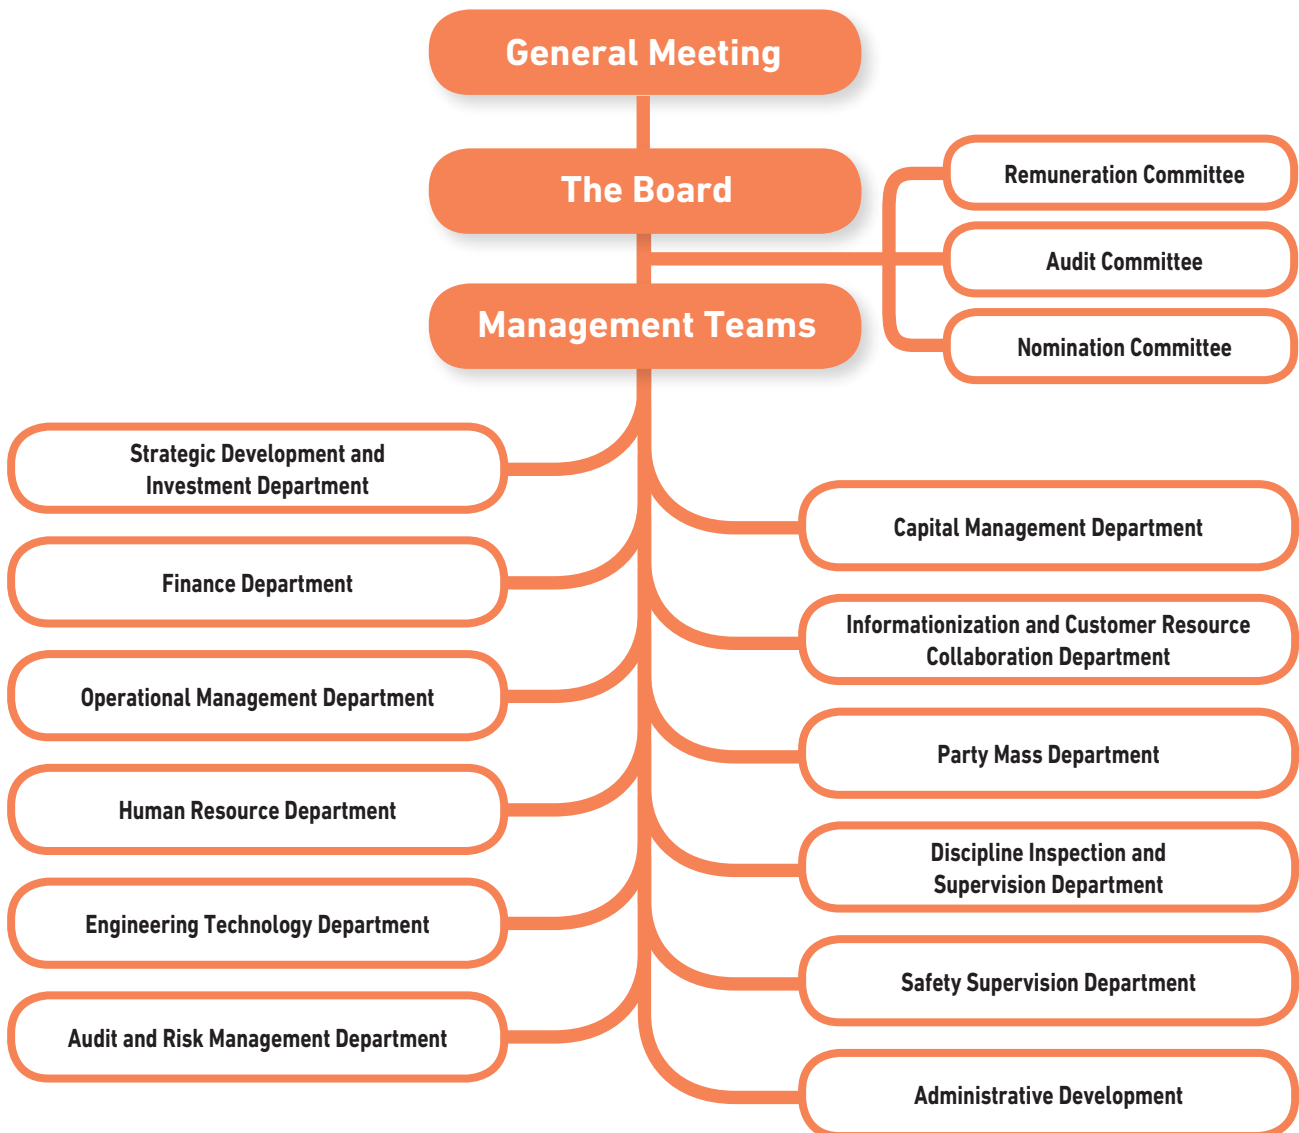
General Meeting

The Board

Remuneration Committee

Audit Committee

Nomination Committee

Management Teams

Strategic Development and Investment Department

Finance Department

Operational Management Department

Human Resource Department

Engineering Technology Department

Audit and Risk Management Department

Capital Management Department

Informationization and Customer Resource Collaboration Department

Party Mass Department

Discipline Inspection and Supervision Department

Safety Supervision Department

Administrative Development